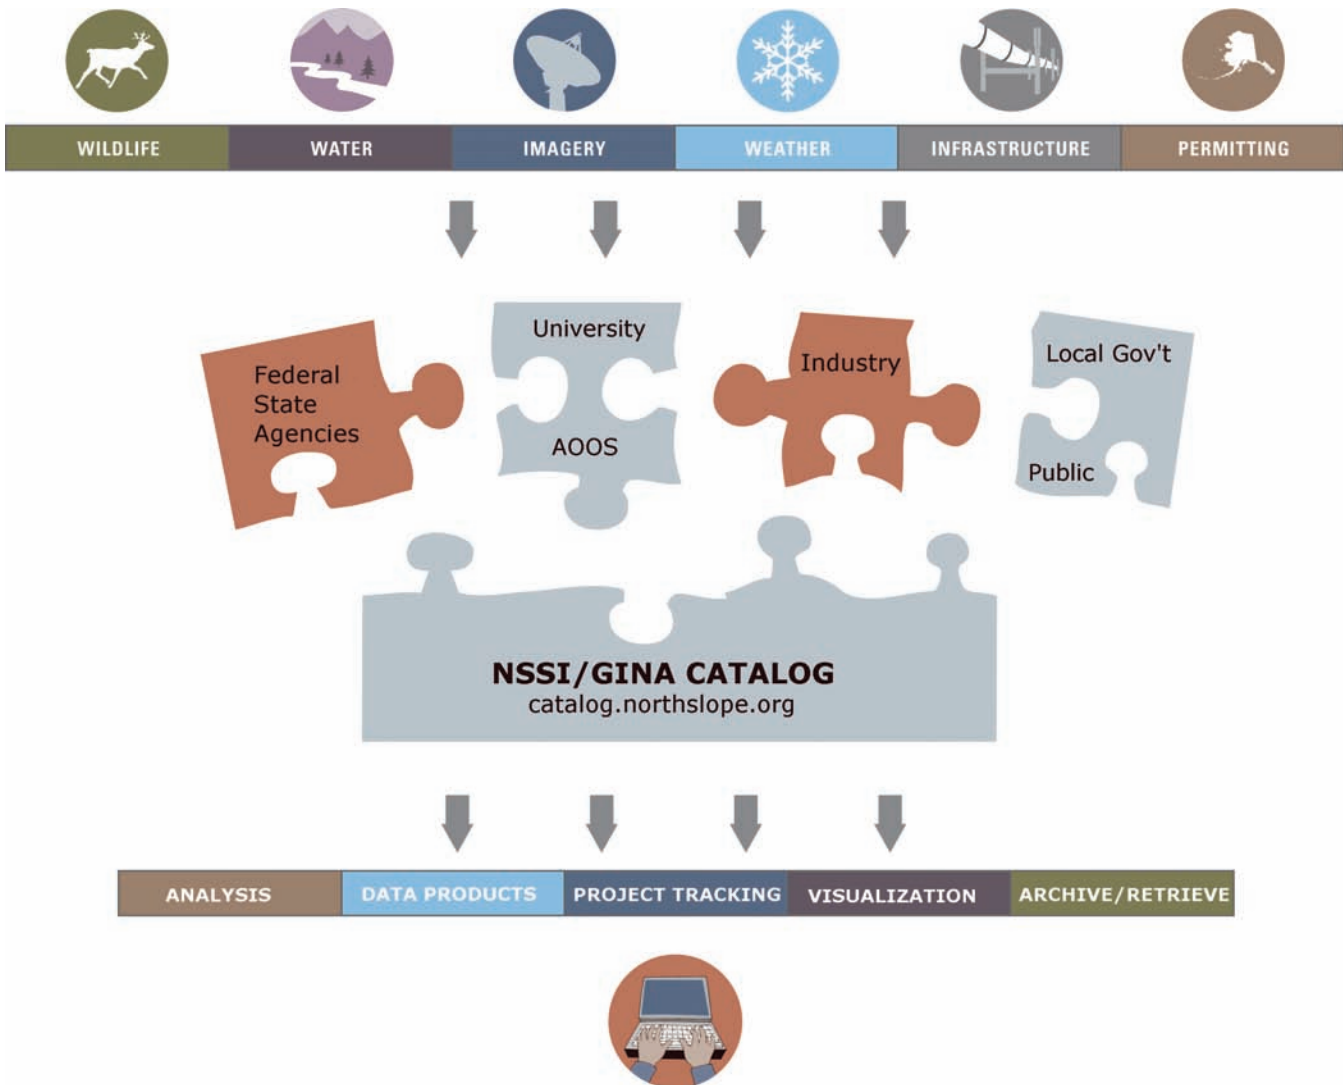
WILDLIFE
WATER
IMAGERY
WEATHER
INFRASTRUCTURE
PERMITTING

Federal
State
Agencies

University
AOOS

Industry

Local Gov't
Public

NSSI/GINA CATALOG
catalog.northslope.org

ANALYSIS
DATA PRODUCTS
PROJECT TRACKING
VISUALIZATION
ARCHIVE/RETRIEVE